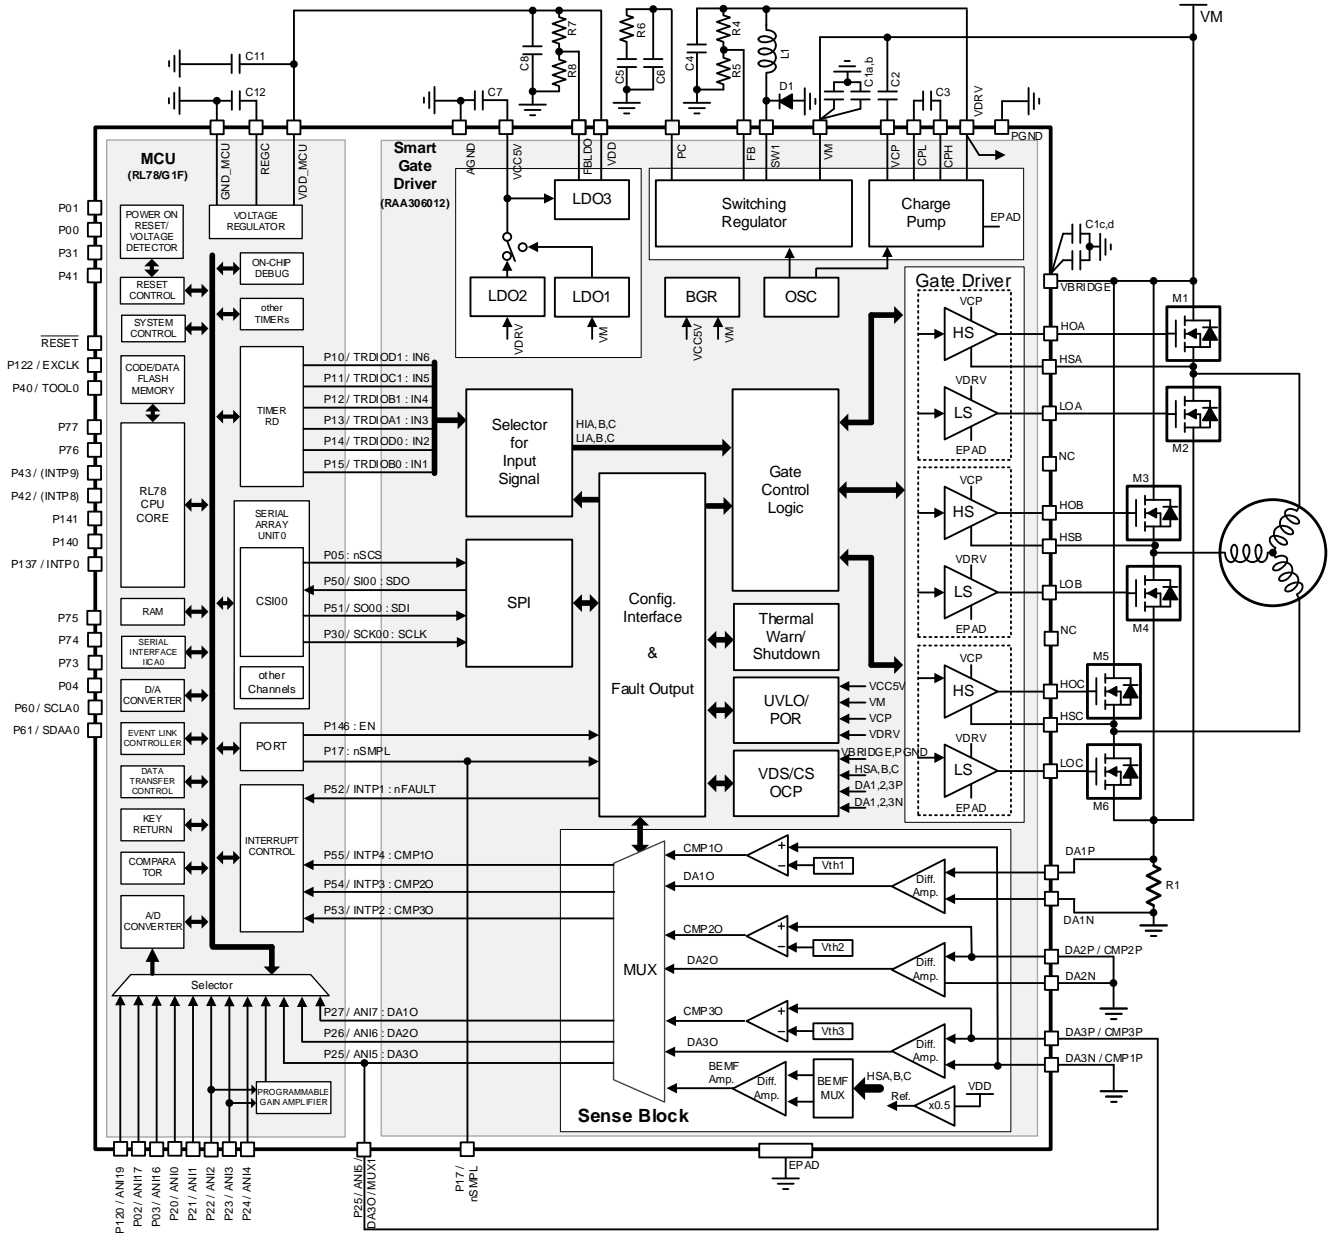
VM
C11
C12
C7
C8
R7
R8
R6
C5
C6
C4
R4
R5
L1
D1
C1a,b
C2
C3
PGND
GND_MCU
REGC
VDD_MCU
AGND
VCC5V
FBLDO
VDD
PC
FB
SW1
VM
VCP
CPL
CPH
VDRV
MCU
(RL78/G1F)
VOLTAGE REGULATOR
Smart Gate Driver
(RAA306012)
LDO3
LDO2
LDO1
VDRV
VM
Switching Regulator
Charge Pump
EPAD
BGR
VCC5V
VM
OSC
C1c,d
Gate Driver
VBRIDGE
M1
VCP
HS
HOA
HSA
VDRV
LS
LOA
EPAD
M2
NC
M3
VCP
HS
HOB
HSB
VDRV
LS
LOB
EPAD
M4
NC
M5
VCP
HS
HOC
HSC
VDRV
LS
LOC
EPAD
M6
P01
P00
P31
P41
$\overline{RESET}$
P122 / EXCLK
P40 / TOOL0
P77
P76
P43 / (INTP9)
P42 / (INTP8)
P141
P140
P137 / INTP0
P75
P74
P73
P04
P60 / SCLA0
P61 / SDAA0
POWER ON RESET/ VOLTAGE DETECTOR
RESET CONTROL
SYSTEM CONTROL
CODE/DATA FLASH MEMORY
RL78 CPU CORE
RAM
SERIAL INTERFACE IICA0
D/A CONVERTER
EVENT LINK CONTROLLER
DATA TRANSFER CONTROL
KEY RETURN
COMPARA TOR
A/D CONVERTER
ON-CHIP DEBUG
other TIMERs
TIMER RD
P10 / TRDIOD1 : IN6
P11 / TRDIOC1 : IN5
P12 / TRDIOB1 : IN4
P13 / TRDIOA1 : IN3
P14 / TRDIOD0 : IN2
P15 / TRDIOB0 : IN1
Selector for Input Signal
HIA,B,C
LIA,B,C
Gate Control Logic
SERIAL ARRAY UNIT0
CSI00
other Channels
P05 : nSCS
P50 / SI00 : SDO
P51 / SO00 : SDI
P30 / SCK00 : SCLK
SPI
Config. Interface & Fault Output
Thermal Warn/ Shutdown
UVLO/ POR
VCC5V
VM
VCP
VDRV
VDS/CS OCP
VBRIDGE,PGND
HSA,B,C
DA1,2,3P
DA1,2,3N
PORT
P146 : EN
P17 : nSMPL
INTERRUPT CONTROL
P52 / INTP1 : nFAULT
P55 / INTP4 : CMP1O
P54 / INTP3 : CMP2O
P53 / INTP2 : CMP3O
CMP1O
Vth1
DA1O
Diff. Amp.
DA1P
R1
DA1N
CMP2O
Vth2
DA2O
Diff. Amp.
DA2P / CMP2P
DA2N
MUX
CMP3O
Vth3
DA3O
Diff. Amp.
DA3P / CMP3P
DA3N / CMP1P
Selector
P27 / ANI7 : DA1O
P26 / ANI6 : DA2O
P25 / ANI5 : DA3O
BEMF Amp.
Diff. Amp.
BEMF MUX
HSA,B,C
Ref.
VDD
x0.5
Sense Block
PROGRAMMABLE GAIN AMPLIFIER
EPAD
P120 / ANI19
P02 / ANI17
P03 / ANI16
P20 / ANI0
P21 / ANI1
P22 / ANI2
P23 / ANI3
P24 / ANI4
P25 / ANI5 / DA3O / MUX1
P17 / nSMPL